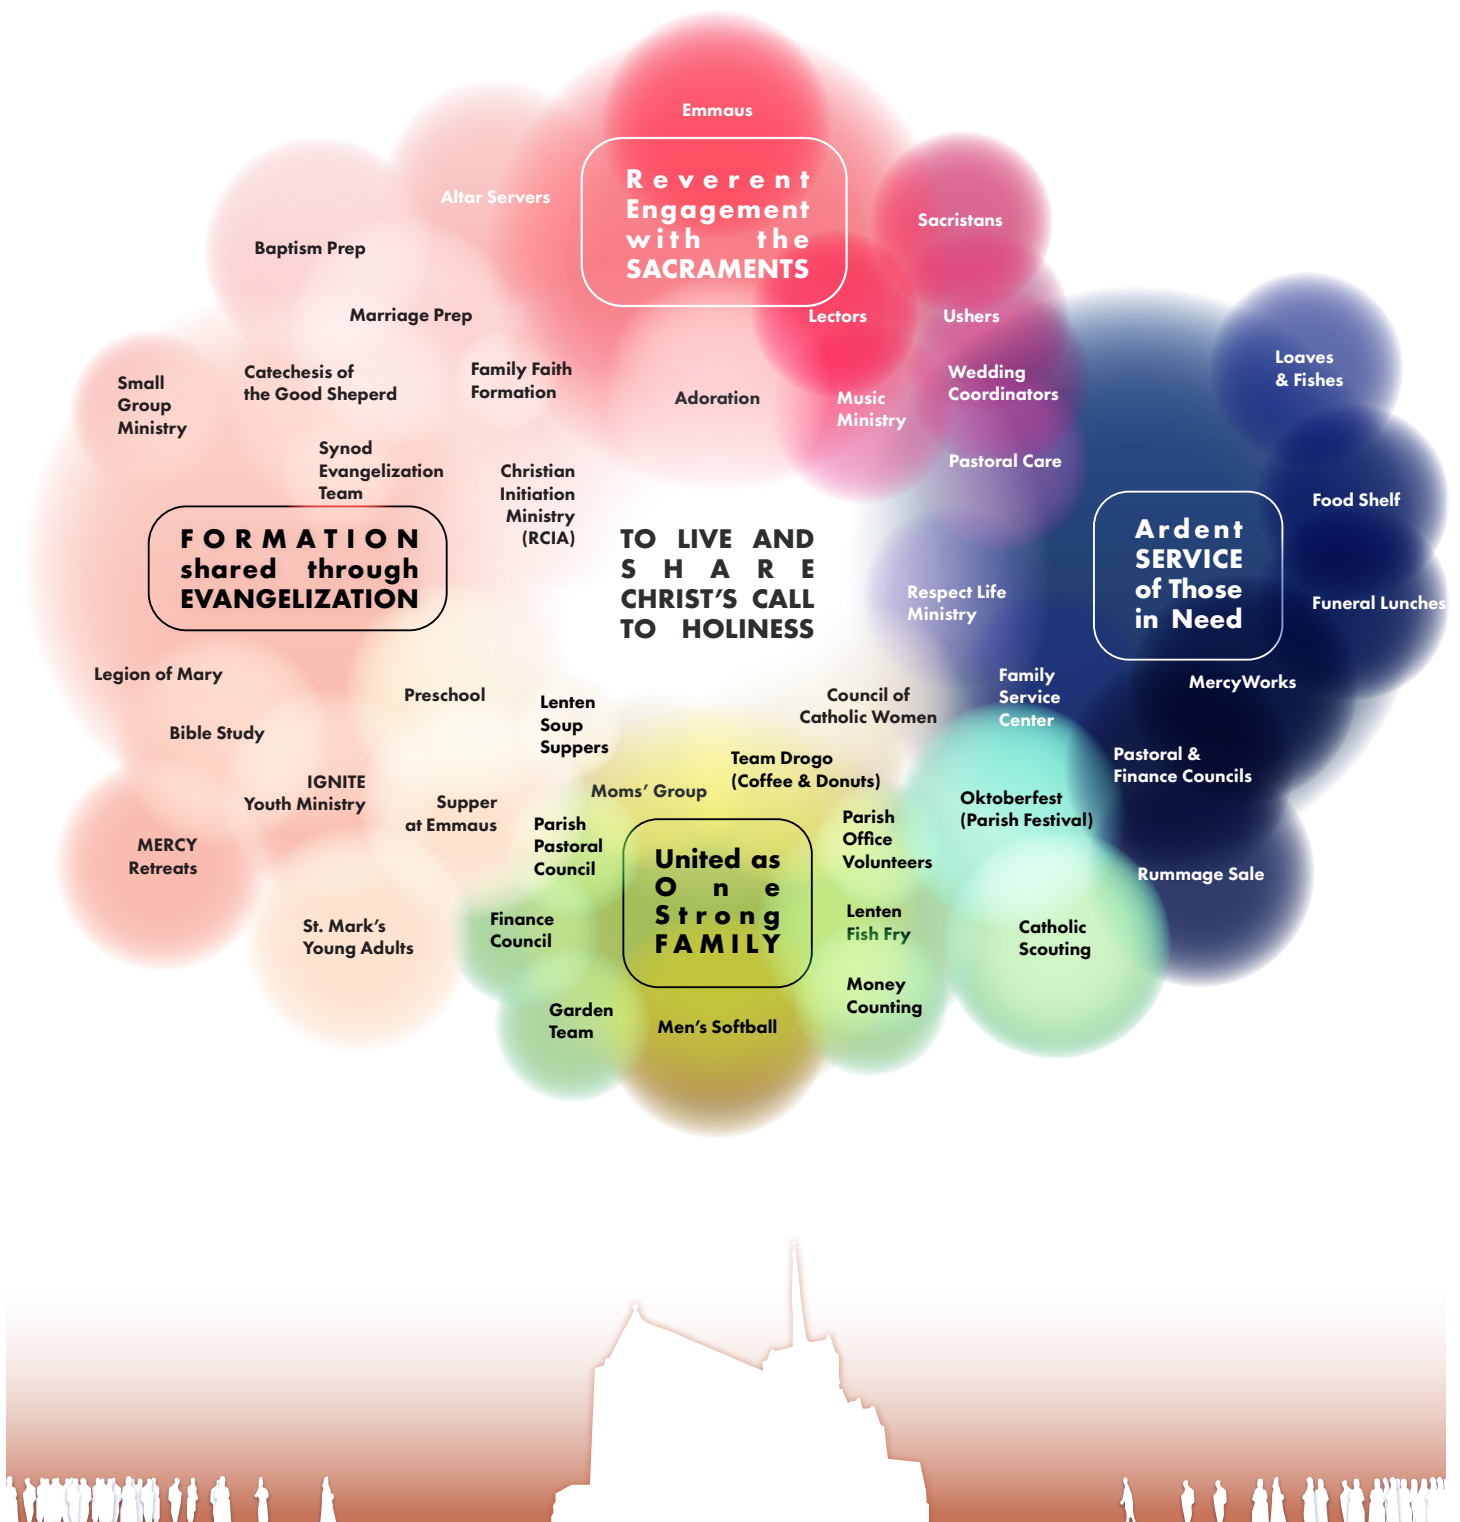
Emmaus

Reverent Engagement with the SACRAMENTS

Altar Servers

Sacristans

Baptism Prep

Marriage Prep

Lectors

Ushers

Small Group Ministry

Catechesis of the Good Sheperd

Family Faith Formation

Adoration

Music Ministry

Wedding Coordinators

Loaves & Fishes

Synod Evangelization Team

Christian Initiation Ministry (RCIA)

Pastoral Care

Food Shelf

FORMATION shared through EVANGELIZATION

TO LIVE AND SHARE CHRIST'S CALL TO HOLINESS

Ardent SERVICE of Those in Need

Respect Life Ministry

Funeral Lunches

Legion of Mary

Preschool

Lenten Soup Suppers

Council of Catholic Women

Family Service Center

MercyWorks

Bible Study

Team Drogo (Coffee & Donuts)

Pastoral & Finance Councils

IGNITE Youth Ministry

Supper at Emmaus

Moms' Group

Oktoberfest (Parish Festival)

MERCY Retreats

Parish Pastoral Council

United as One Strong FAMILY

Parish Office Volunteers

Rummage Sale

St. Mark's Young Adults

Finance Council

Lenten Fish Fry

Catholic Scouting

Money Counting

Garden Team

Men's Softball